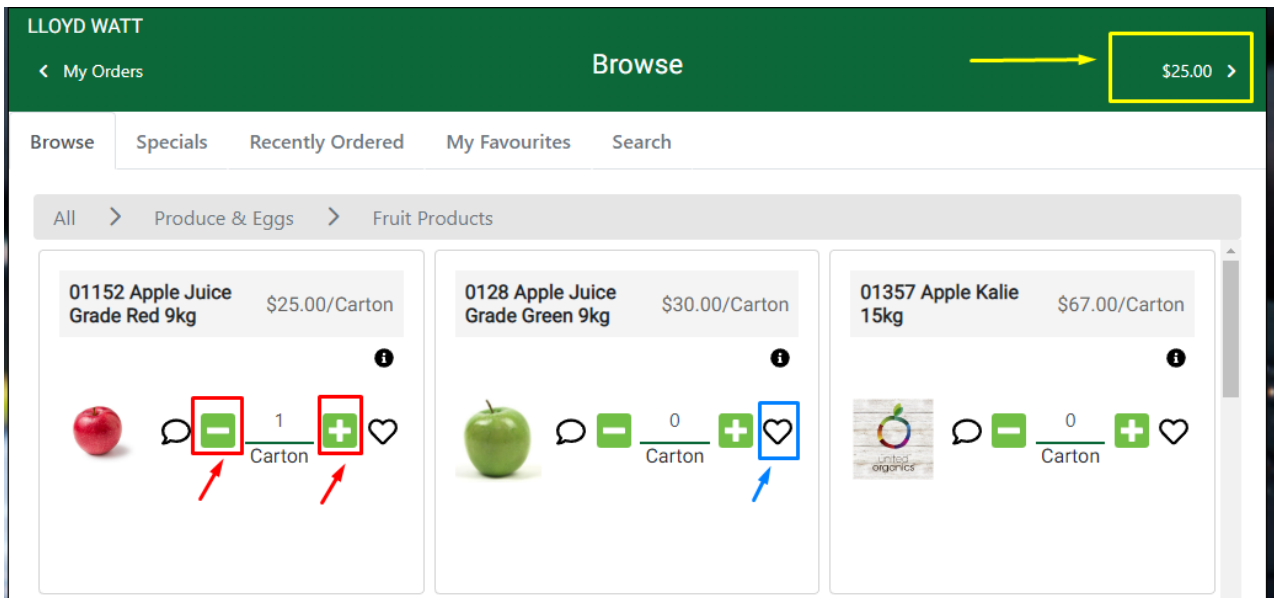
LLOYD WATT

My Orders

Browse

$25.00

Browse Specials Recently Ordered My Favourites Search

All > Produce & Eggs > Fruit Products

01152 Apple Juice Grade Red 9kg
$25.00/Carton

1
Carton

0128 Apple Juice Grade Green 9kg
$30.00/Carton

0
Carton

01357 Apple Kalie 15kg
$67.00/Carton

united organics

0
Carton